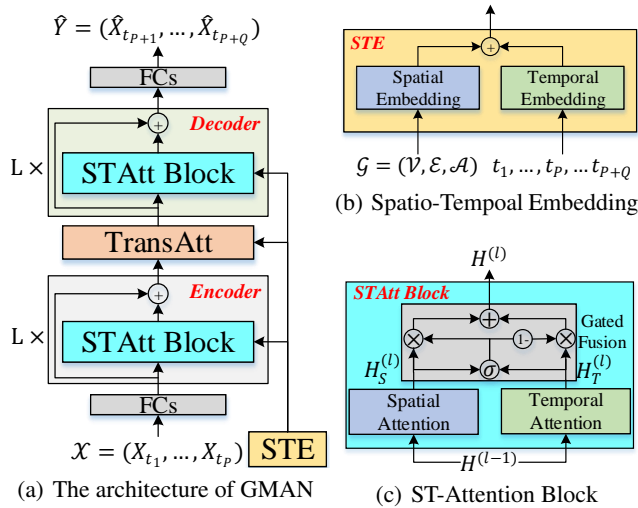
$\hat{Y} = (\hat{X}_{t_{P+1}}, \ldots, \hat{X}_{t_{P+Q}})$

FCs

$+$

Decoder

L ×

STAtt Block

TransAtt

$+$

Encoder

L ×

STAtt Block

FCs

$\mathcal{X} = (X_{t_1}, \ldots, X_{t_P})$

STE

(a) The architecture of GMAN

STE

$+$

Spatial Embedding

Temporal Embedding

$\mathcal{G} = (\mathcal{V}, \mathcal{E}, \mathcal{A})$ $t_1, \ldots, t_P, \ldots t_{P+Q}$

(b) Spatio-Tempoal Embedding

$H^{(l)}$

STAtt Block

$\otimes$ $+$ $1-$ $\otimes$

Gated Fusion

$H_S^{(l)}$ $\sigma$ $H_T^{(l)}$

Spatial Attention

Temporal Attention

$H^{(l-1)}$

(c) ST-Attention Block